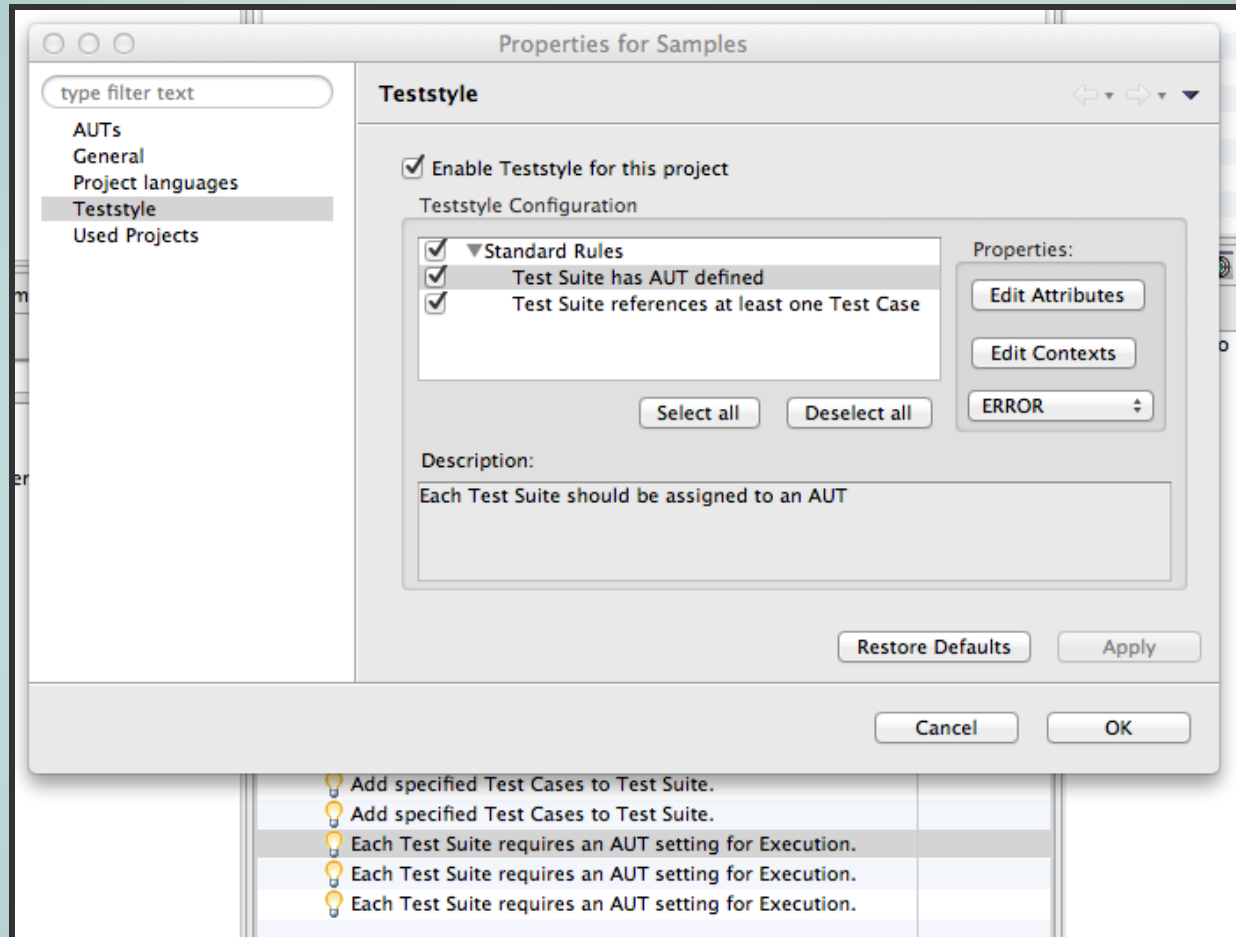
Properties for Samples

type filter text

AUTs
General
Project languages
Teststyle
Used Projects

Teststyle

Enable Teststyle for this project

Teststyle Configuration

Standard Rules
Test Suite has AUT defined
Test Suite references at least one Test Case

Properties:

Edit Attributes

Edit Contexts

ERROR

Select all

Deselect all

Description:

Each Test Suite should be assigned to an AUT

Restore Defaults

Apply

Cancel

OK

Add specified Test Cases to Test Suite.
Add specified Test Cases to Test Suite.
Each Test Suite requires an AUT setting for Execution.
Each Test Suite requires an AUT setting for Execution.
Each Test Suite requires an AUT setting for Execution.